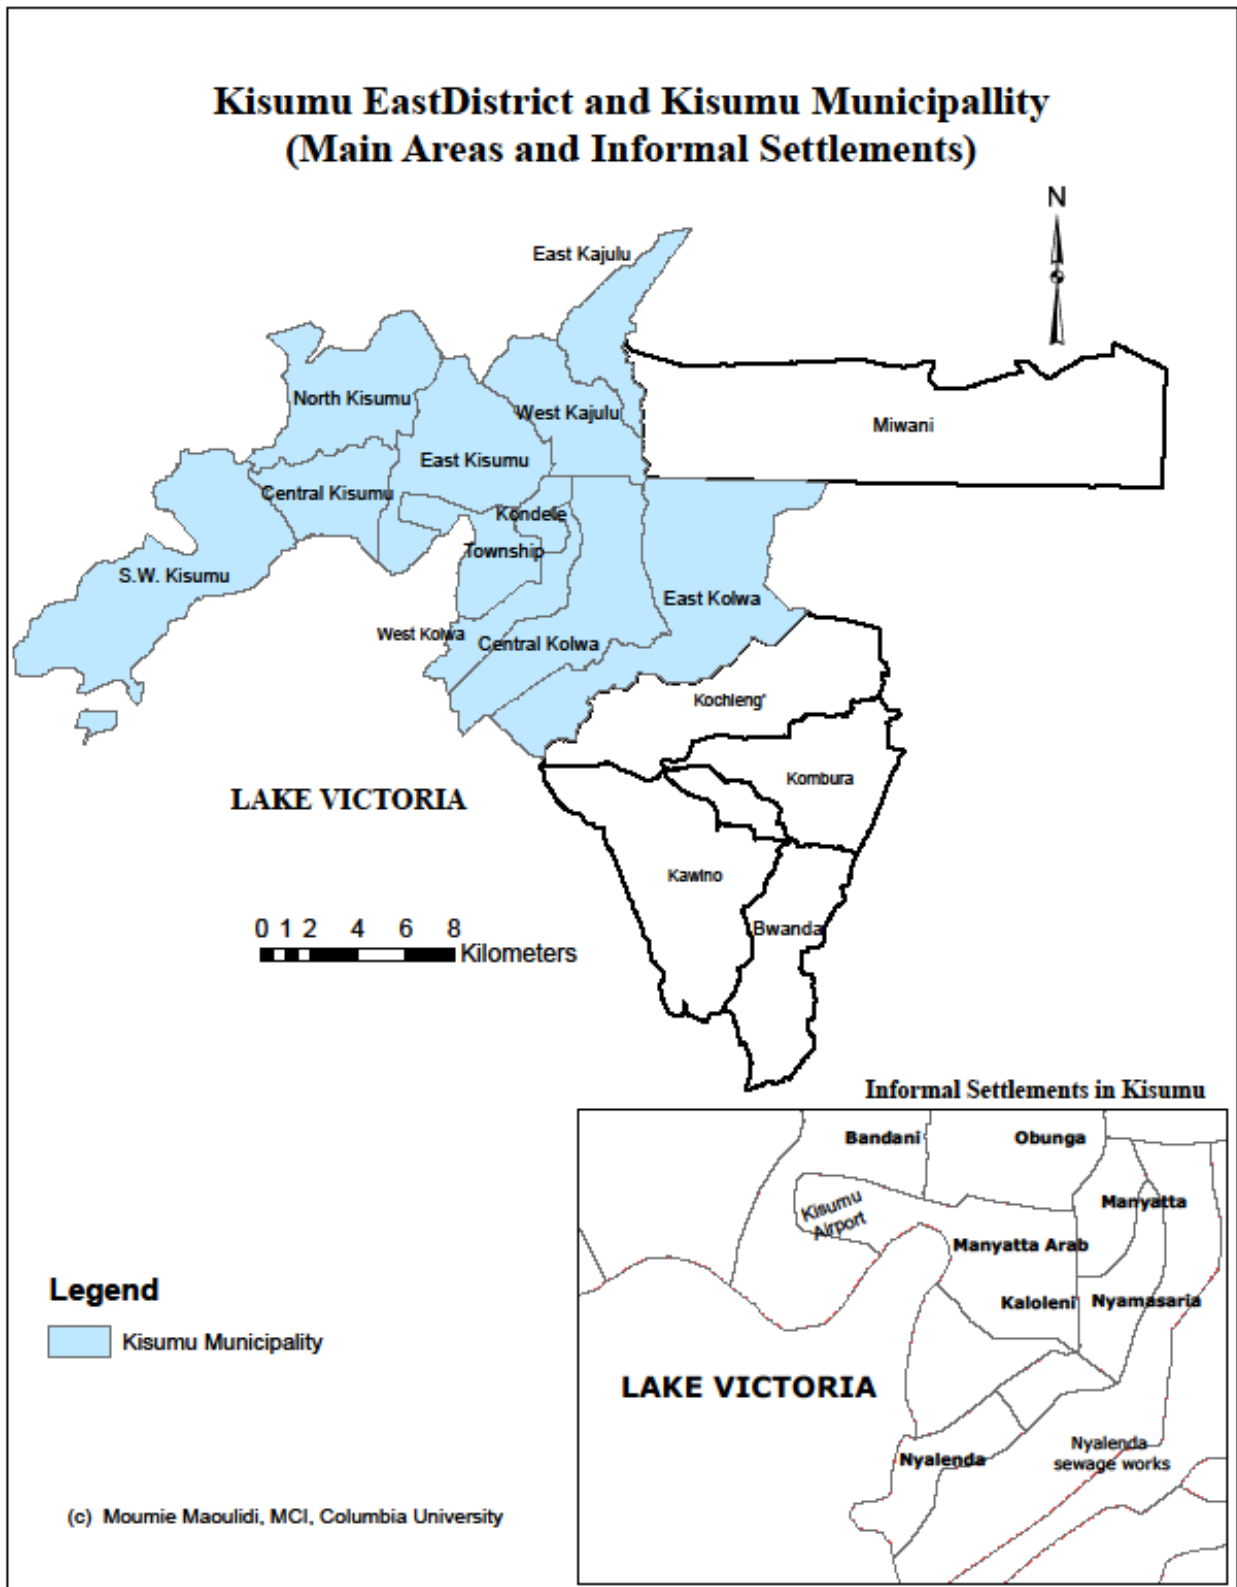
Kisumu EastDistrict and Kisumu Municipallity
(Main Areas and Informal Settlements)

N

East Kajulu

North Kisumu

West Kajulu

Miwani

East Kisumu

Central Kisumu

Kondele

Township

S.W. Kisumu

East Kolwa

West Kolwa

Central Kolwa

Kochieng'

Kombura

LAKE VICTORIA

Kawino

0 1 2 4 6 8
Kilometers

Bwanda

Informal Settlements in Kisumu

Bandani

Obunga

Manyatta

Kisumu Airport

Manyatta Arab

Kaloleni

Nyamasaria

LAKE VICTORIA

Nyalenda

Nyalenda sewage works

Legend

Kisumu Municipality

(c) Moumie Maoulidi, MCI, Columbia University